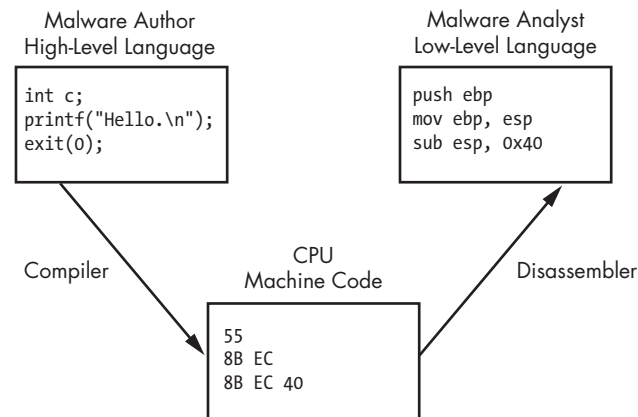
Malware Author
High-Level Language

int c;
printf("Hello.\n");
exit(0);

Malware Analyst
Low-Level Language

push ebp
mov ebp, esp
sub esp, 0x40

Compiler

CPU
Machine Code

55
8B EC
8B EC 40

Disassembler